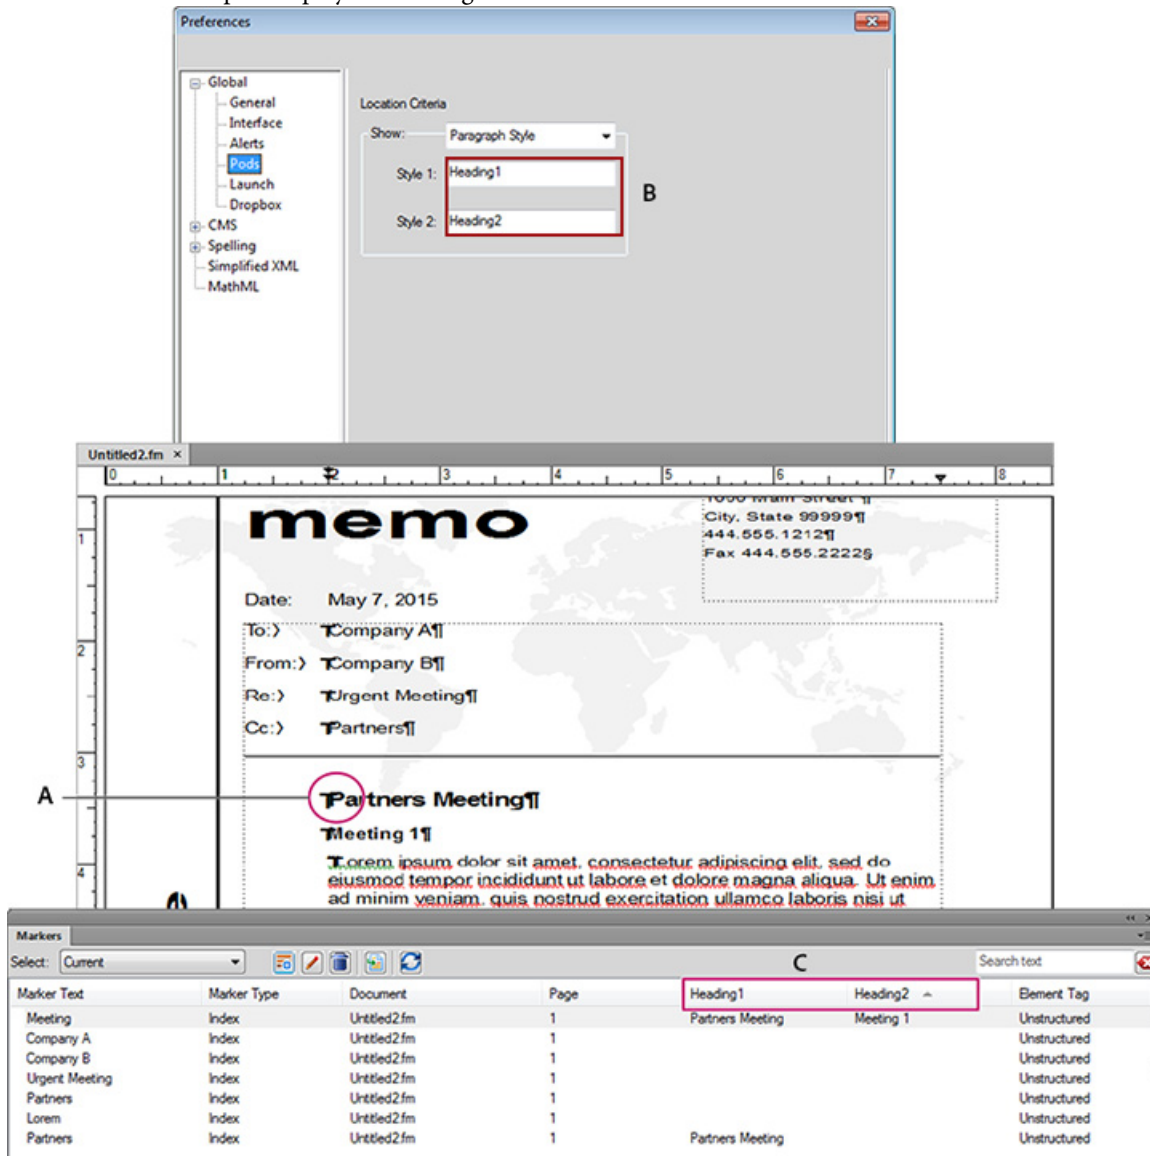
Preferences

Global
General
Interface
Alerts
Pods
Launch
Dropbox
CMS
Spelling
Simplified XML
MathML

Location Criteria
Show: Paragraph Style
Style 1: Heading1
Style 2: Heading2
B

Untitled2.fm ×
0 1 2 3 4 5 6 7 8

memo

City, State 99999¶
444.555.1212¶
Fax 444.555.2222§

Date: May 7, 2015
To: Company A¶
From: Company B¶
Re: Urgent Meeting¶
Cc: Partners¶

A
Partners Meeting¶
Meeting 1¶
Lorem ipsum dolor sit amet, consectetur adipiscing elit, sed do eiusmod tempor incididunt ut labore et dolore magna aliqua. Ut enim ad minim veniam, quis nostrud exercitation ullamco laboris nisi ut

Markers
Select: Current
C
Search text

| Marker Text | Marker Type | Document | Page | Heading1 | Heading2 | Element Tag |
|---|---|---|---|---|---|---|
| Meeting | Index | Untitled2.fm | 1 | Partners Meeting | Meeting 1 | Unstructured |
| Company A | Index | Untitled2.fm | 1 | | | Unstructured |
| Company B | Index | Untitled2.fm | 1 | | | Unstructured |
| Urgent Meeting | Index | Untitled2.fm | 1 | | | Unstructured |
| Partners | Index | Untitled2.fm | 1 | | | Unstructured |
| Lorem | Index | Untitled2.fm | 1 | | | Unstructured |
| Partners | Index | Untitled2.fm | 1 | Partners Meeting | | Unstructured |